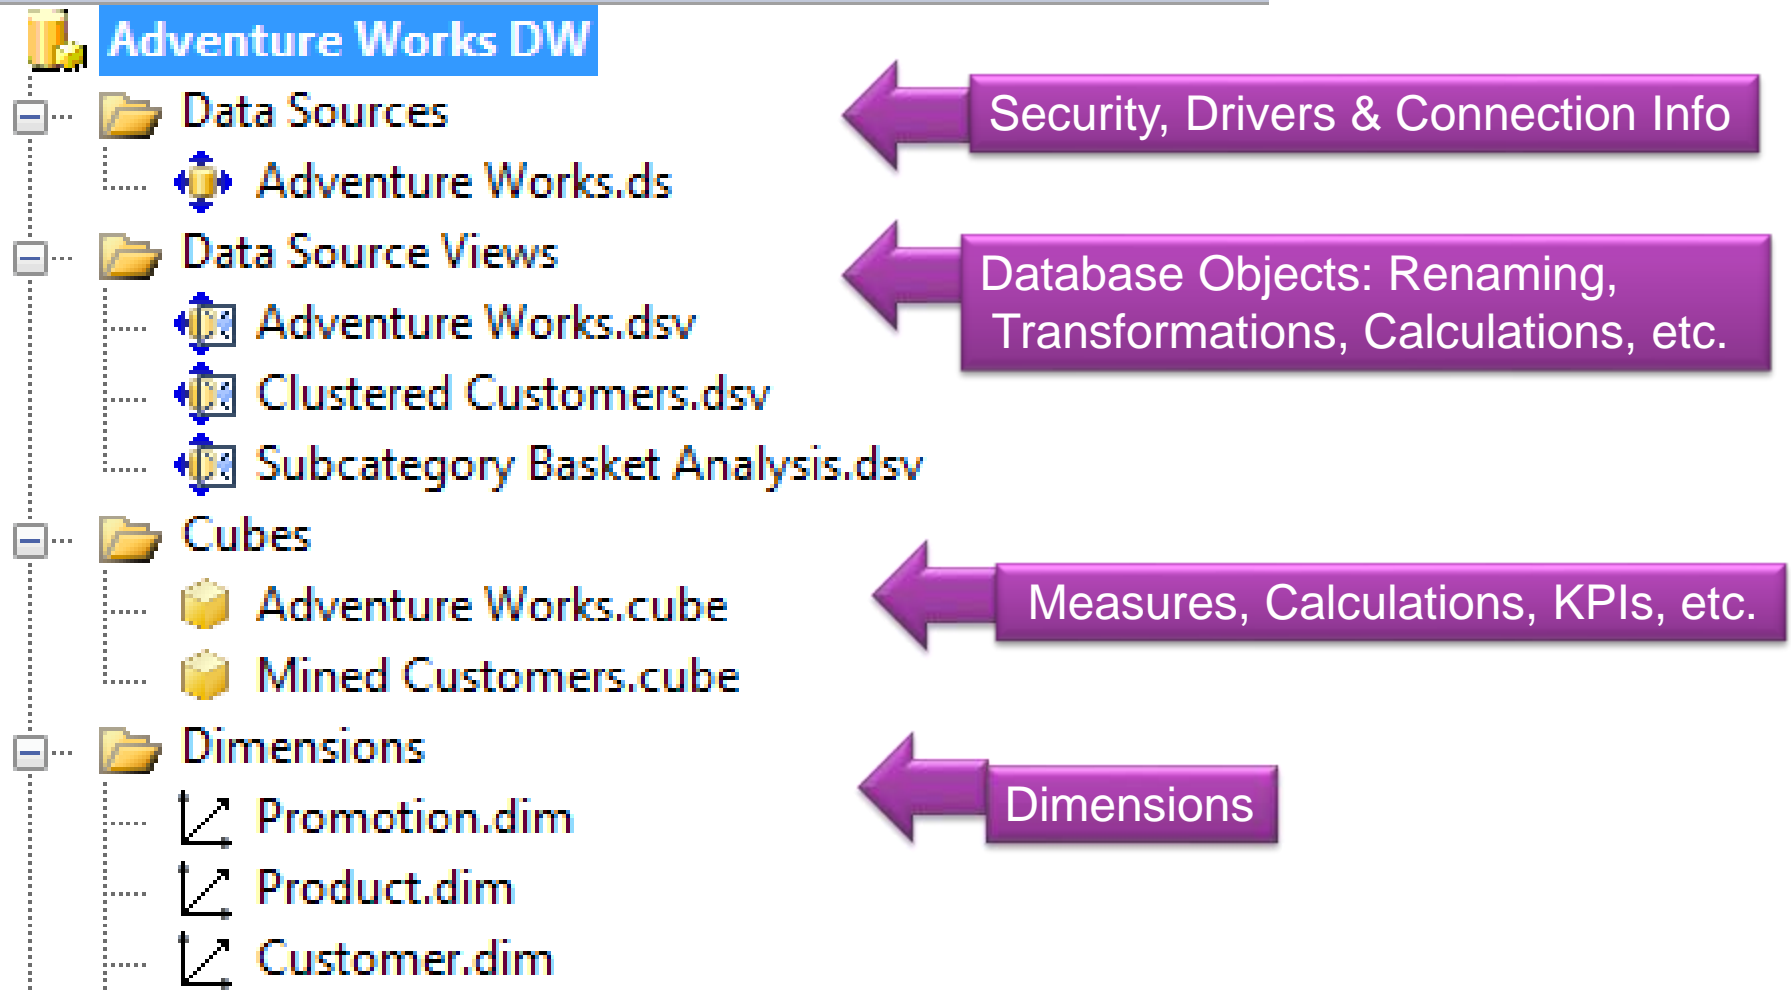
Adventure Works DW
Data Sources
Adventure Works.ds
Data Source Views
Adventure Works.dsv
Clustered Customers.dsv
Subcategory Basket Analysis.dsv
Cubes
Adventure Works.cube
Mined Customers.cube
Dimensions
Promotion.dim
Product.dim
Customer.dim

Security, Drivers & Connection Info

Database Objects: Renaming, Transformations, Calculations, etc.

Measures, Calculations, KPIs, etc.

Dimensions